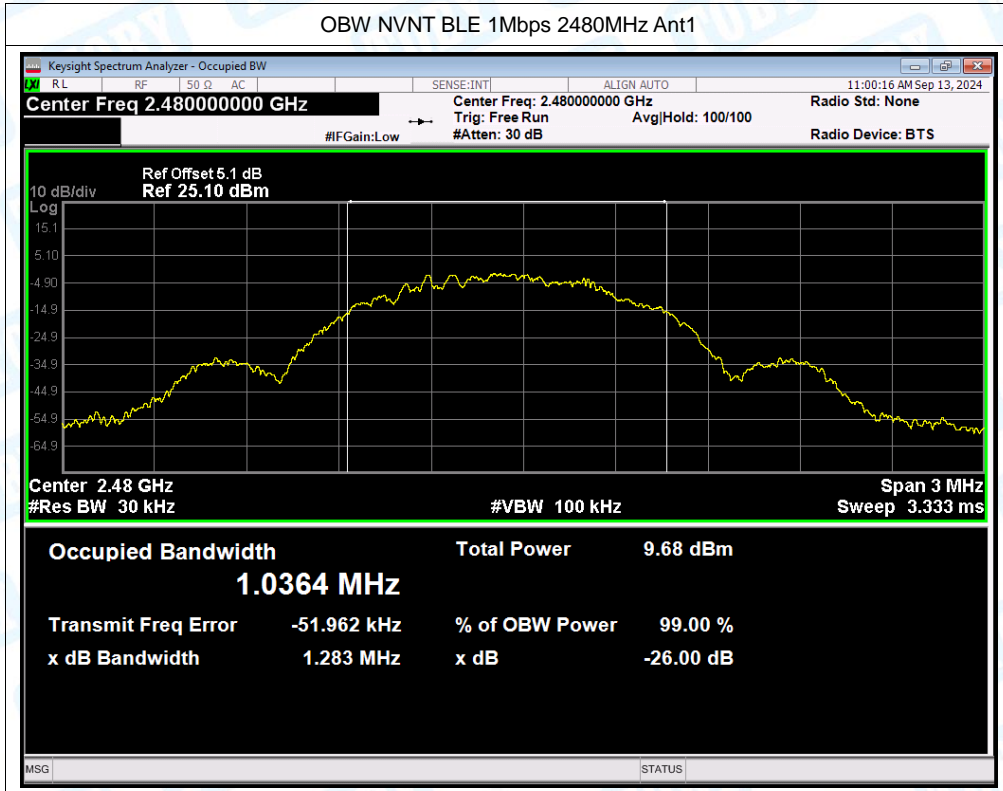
OBW NVNT BLE 1Mbps 2480MHz Ant1

Keysight Spectrum Analyzer - Occupied BW

RL RF 50 Ω AC SENSE:INT ALIGN AUTO 11:00:16 AM Sep 13, 2024

Center Freq 2.480000000 GHz

Center Freq: 2.480000000 GHz
Trig: Free Run Avg|Hold: 100/100
#IFGain:Low #Atten: 30 dB

Radio Std: None

Radio Device: BTS

Ref Offset 5.1 dB
10 dB/div Ref 25.10 dBm

Log
15.1
5.10
-4.90
-14.9
-24.9
-34.9
-44.9
-54.9
-64.9

Center 2.48 GHz Span 3 MHz
#Res BW 30 kHz #VBW 100 kHz Sweep 3.333 ms

Occupied Bandwidth
1.0364 MHz

Total Power 9.68 dBm

Transmit Freq Error -51.962 kHz % of OBW Power 99.00 %
x dB Bandwidth 1.283 MHz x dB -26.00 dB

MSG STATUS